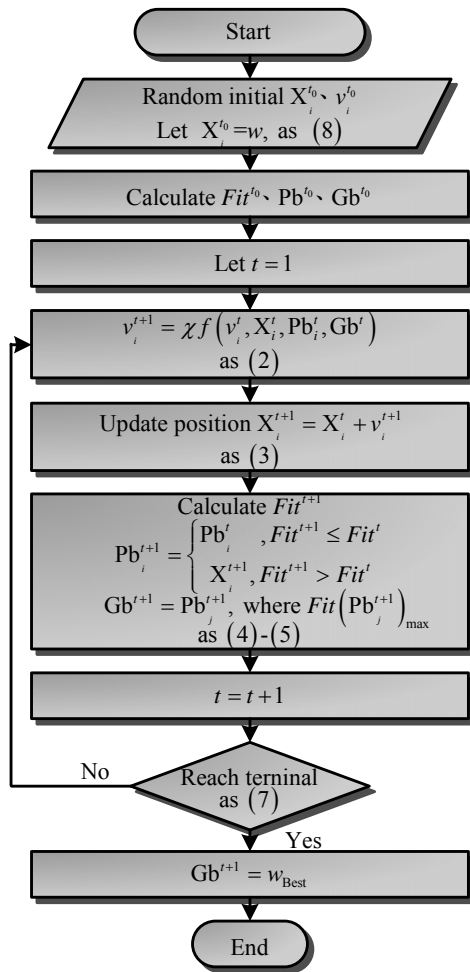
Start

Random initial $X_i^{t_0}$、$v_i^{t_0}$
Let $X_i^{t_0}=w$, as (8)

Calculate $Fit^{t_0}$、$Pb^{t_0}$、$Gb^{t_0}$

Let $t=1$

$v_i^{t+1}=\chi f\left(v_i^t, X_i^t, Pb_i^t, Gb^t\right)$
as (2)

Update position $X_i^{t+1}=X_i^t+v_i^{t+1}$
as (3)

Calculate $Fit^{t+1}$
$Pb_i^{t+1}=\begin{cases}Pb_i^t & ,Fit^{t+1}\le Fit^t\\ X_i^{t+1} & ,Fit^{t+1}>Fit^t\end{cases}$
$Gb^{t+1}=Pb_j^{t+1}$, where $Fit\left(Pb_j^{t+1}\right)_{\max}$
as (4)-(5)

$t=t+1$

No

Reach terninal
as (7)

Yes

$Gb^{t+1}=w_{\text{Best}}$

End